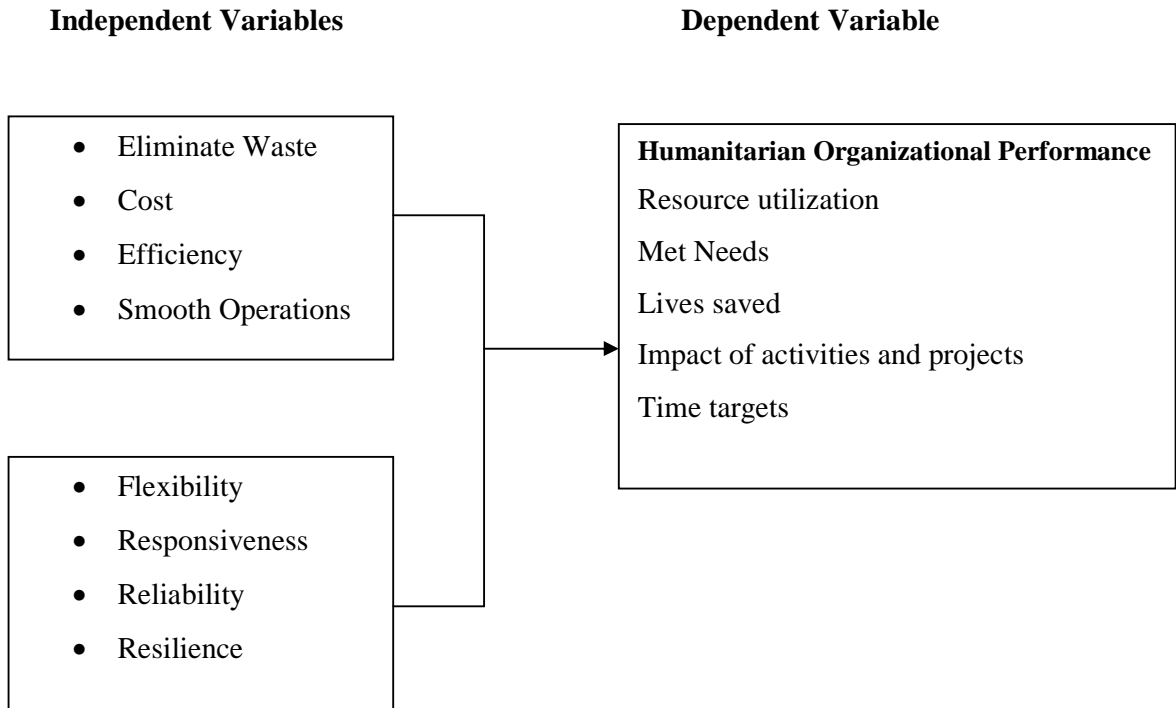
**Independent Variables**

**Dependent Variable**

- Eliminate Waste
- Cost
- Efficiency
- Smooth Operations

- Flexibility
- Responsiveness
- Reliability
- Resilience

**Humanitarian Organizational Performance**

Resource utilization

Met Needs

Lives saved

Impact of activities and projects

Time targets